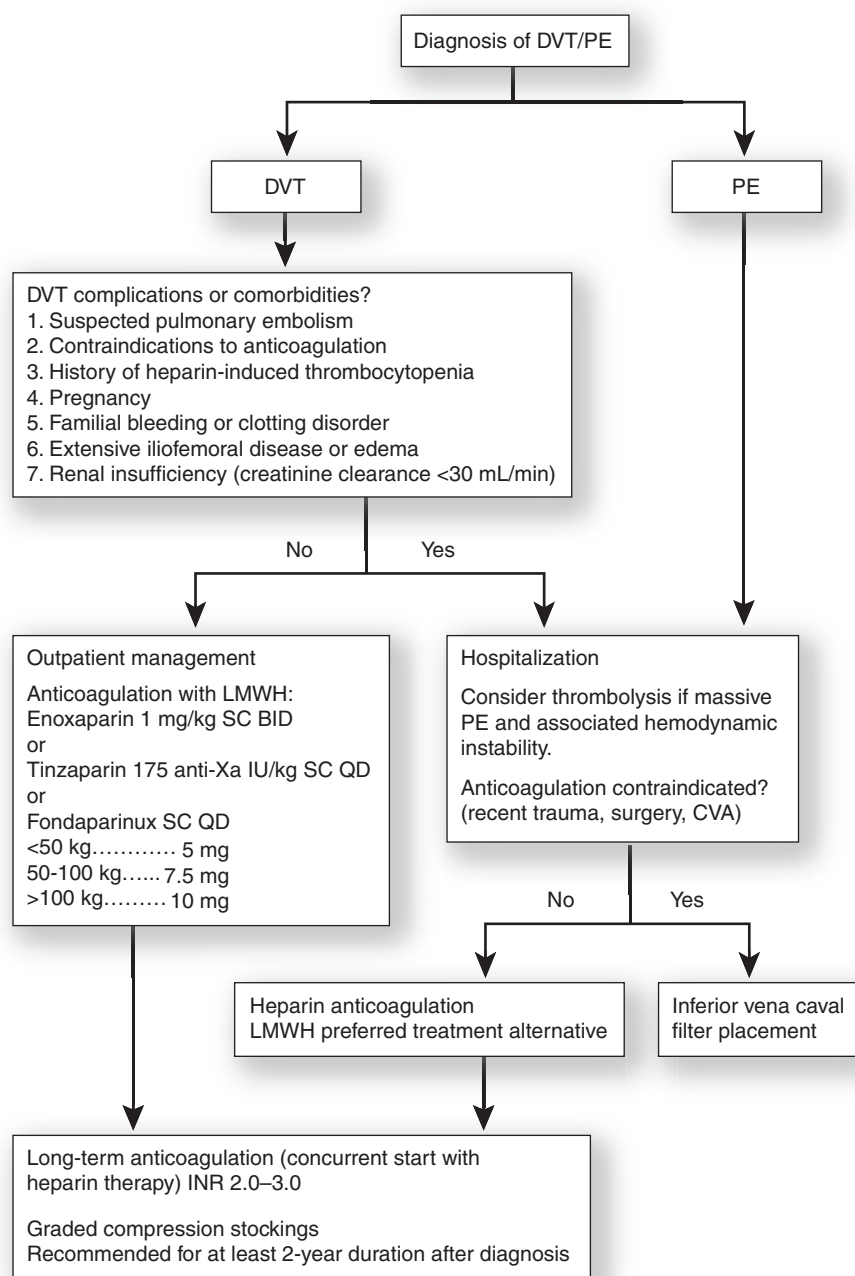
Diagnosis of DVT/PE

DVT

PE

DVT complications or comorbidities?
1. Suspected pulmonary embolism
2. Contraindications to anticoagulation
3. History of heparin-induced thrombocytopenia
4. Pregnancy
5. Familial bleeding or clotting disorder
6. Extensive iliofemoral disease or edema
7. Renal insufficiency (creatinine clearance <30 mL/min)

No

Yes

Outpatient management

Anticoagulation with LMWH:
Enoxaparin 1 mg/kg SC BID
or
Tinzaparin 175 anti-Xa IU/kg SC QD
or
Fondaparinux SC QD
<50 kg………… 5 mg
50-100 kg…... 7.5 mg
>100 kg……… 10 mg

Hospitalization

Consider thrombolysis if massive PE and associated hemodynamic instability.

Anticoagulation contraindicated? (recent trauma, surgery, CVA)

No

Yes

Heparin anticoagulation
LMWH preferred treatment alternative

Inferior vena caval filter placement

Long-term anticoagulation (concurrent start with heparin therapy) INR 2.0–3.0

Graded compression stockings
Recommended for at least 2-year duration after diagnosis